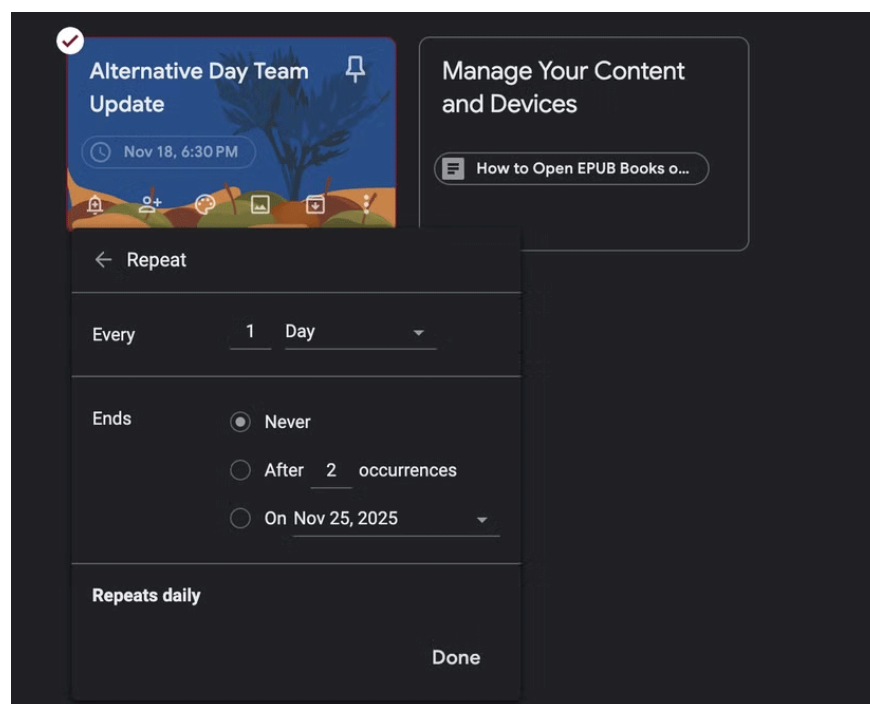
Alternative Day Team Update

Nov 18, 6:30 PM

Manage Your Content and Devices

How to Open EPUB Books o...

← Repeat

Every 1 Day

Ends

Never

After 2 occurrences

On Nov 25, 2025

Repeats daily

Done